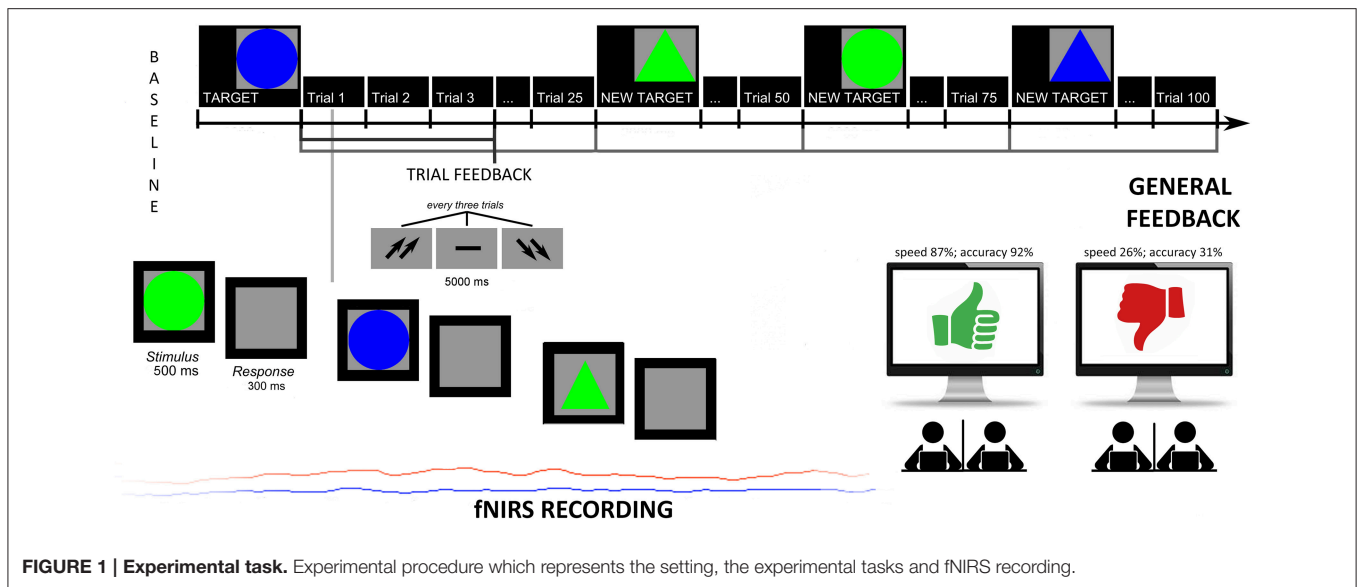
B
A
S
E
L
I
N
E

TARGET Trial 1 Trial 2 Trial 3 ... Trial 25 NEW TARGET ... Trial 50 NEW TARGET ... Trial 75 NEW TARGET ... Trial 100

TRIAL FEEDBACK

GENERAL FEEDBACK

every three trials

5000 ms

speed 87%; accuracy 92%

speed 26%; accuracy 31%

Stimulus
500 ms

Response
300 ms

fNIRS RECORDING

**FIGURE 1 | Experimental task.** Experimental procedure which represents the setting, the experimental tasks and fNIRS recording.